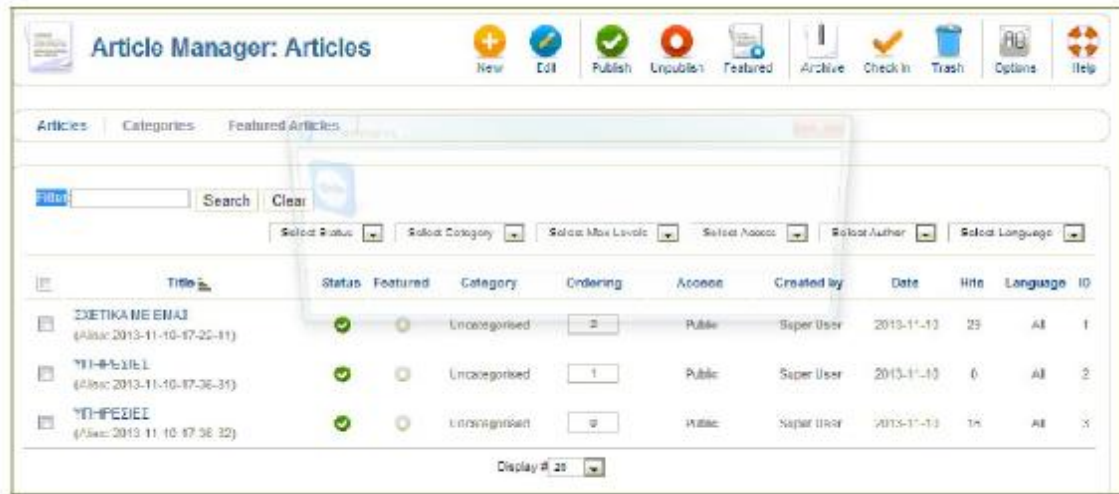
Article Manager: Articles

New Edit Publish Unpublish Featured Archive Check In Trash Options Help

Articles Categories Featured Articles

Filter Search Clear

Select Status Select Category Select Max Levels Select Access Select Author Select Language

| | Title | Status | Featured | Category | Ordering | Access | Created by | Date | Hits | Language | ID |
|---|---|---|---|---|---|---|---|---|---|---|---|
| | ΣΧΕΤΙΚΑ ΜΕ ΕΜΑΣ (Alias: 2013-11-10-17-22-11) | | | Uncategorised | 2 | Public | Super User | 2013-11-10 | 23 | All | 1 |
| | ΥΠΗΡΕΣΙΕΣ (Alias: 2013-11-10-17-36-31) | | | Uncategorised | 1 | Public | Super User | 2013-11-10 | 0 | All | 2 |
| | ΥΠΗΡΕΣΙΕΣ (Alias: 2013-11-10-17-36-32) | | | Uncategorised | 0 | Public | Super User | 2013-11-10 | 15 | All | 3 |

Display # 20